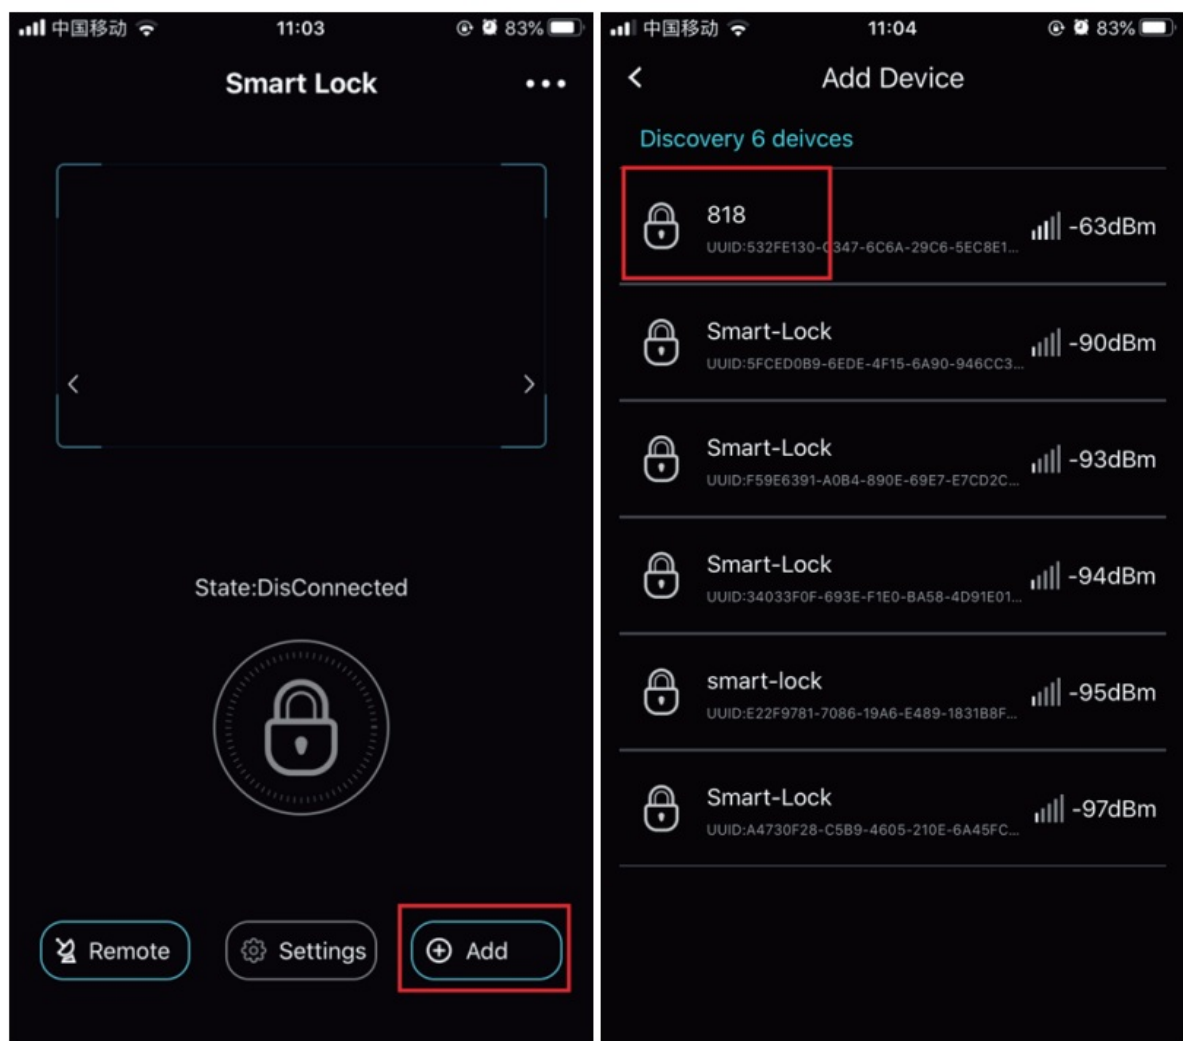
中国移动 11:03 83%

Smart Lock •••

State:DisConnected

Remote Settings Add

中国移动 11:04 83%

Add Device

Discovery 6 deivces

818
UUID:532FE130-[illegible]347-6C6A-29C6-5EC8E1...
-63dBm

Smart-Lock
UUID:5FCED0B9-6EDE-4F15-6A90-946CC3...
-90dBm

Smart-Lock
UUID:F59E6391-A0B4-890E-69E7-E7CD2C...
-93dBm

Smart-Lock
UUID:34033F0F-693E-F1E0-BA58-4D91E01...
-94dBm

smart-lock
UUID:E22F9781-7086-19A6-E489-1831B8F...
-95dBm

Smart-Lock
UUID:A4730F28-C5B9-4605-210E-6A45FC...
-97dBm